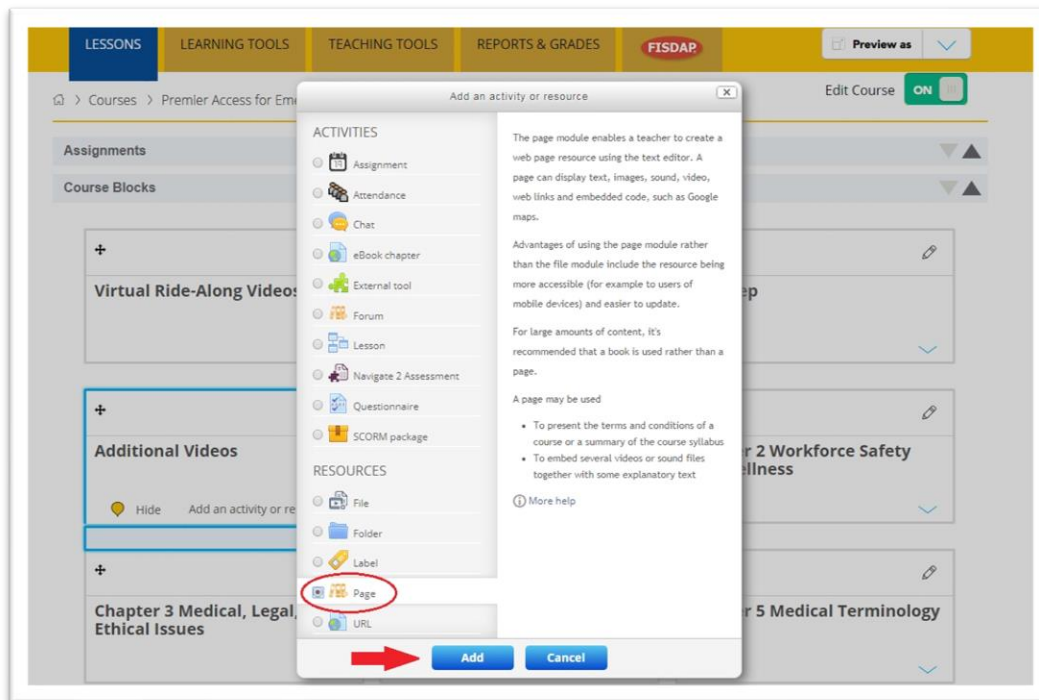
LESSONS LEARNING TOOLS TEACHING TOOLS REPORTS & GRADES FISDAP Preview as

Courses > Premier Access for Em

Edit Course ON

Assignments

Course Blocks

Virtual Ride-Along Videos

ep

Additional Videos

Hide Add an activity or re

r 2 Workforce Safety
ellness

Chapter 3 Medical, Legal,
Ethical Issues

r 5 Medical Terminology

Add an activity or resource

ACTIVITIES

Assignment

Attendance

Chat

eBook chapter

External tool

Forum

Lesson

Navigate 2 Assessment

Questionnaire

SCORM package

RESOURCES

File

Folder

Label

Page

URL

The page module enables a teacher to create a web page resource using the text editor. A page can display text, images, sound, video, web links and embedded code, such as Google maps.

Advantages of using the page module rather than the file module include the resource being more accessible (for example to users of mobile devices) and easier to update.

For large amounts of content, it's recommended that a book is used rather than a page.

A page may be used

- To present the terms and conditions of a course or a summary of the course syllabus
- To embed several videos or sound files together with some explanatory text

More help

Add Cancel